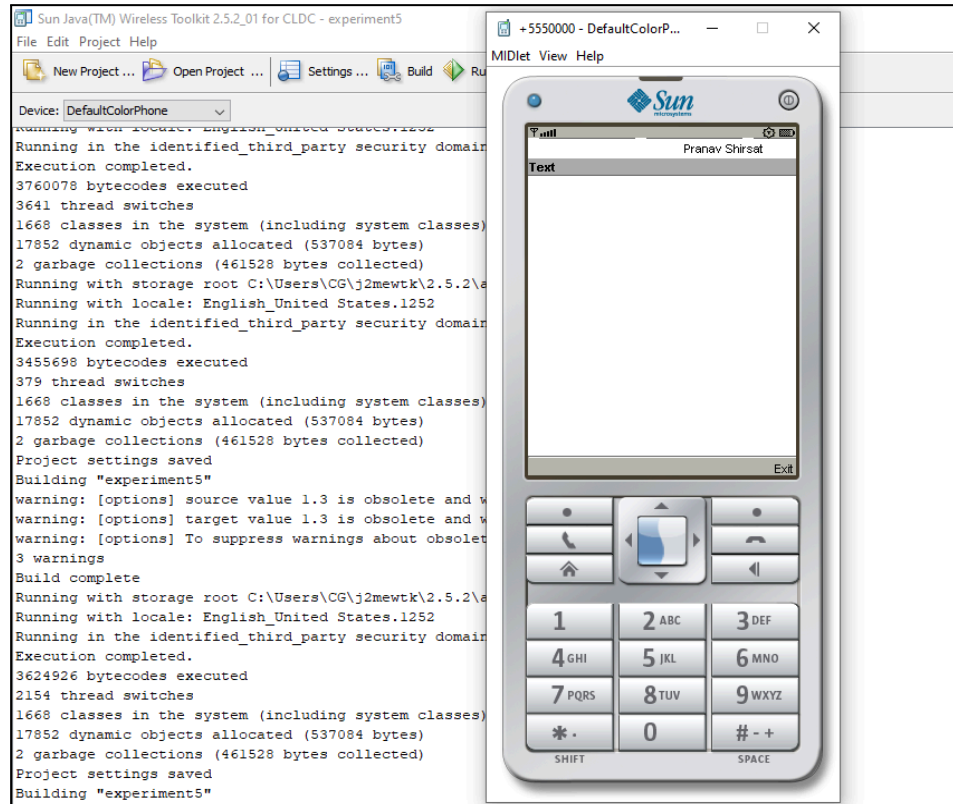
Sun Java(TM) Wireless Toolkit 2.5.2_01 for CLDC - experiment5
File Edit Project Help
New Project ... Open Project ... Settings ... Build Ru
Device: DefaultColorPhone
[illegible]
Running in the identified_third_party security domair
Execution completed.
3760078 bytecodes executed
3641 thread switches
1668 classes in the system (including system classes)
17852 dynamic objects allocated (537084 bytes)
2 garbage collections (461528 bytes collected)
Running with storage root C:\Users\CG\j2mewtk\2.5.2\a
Running with locale: English_United States.1252
Running in the identified_third_party security domair
Execution completed.
3455698 bytecodes executed
379 thread switches
1668 classes in the system (including system classes)
17852 dynamic objects allocated (537084 bytes)
2 garbage collections (461528 bytes collected)
Project settings saved
Building "experiment5"
warning: [options] source value 1.3 is obsolete and w
warning: [options] target value 1.3 is obsolete and w
warning: [options] To suppress warnings about obsolet
3 warnings
Build complete
Running with storage root C:\Users\CG\j2mewtk\2.5.2\a
Running with locale: English_United States.1252
Running in the identified_third_party security domair
Execution completed.
3624926 bytecodes executed
2154 thread switches
1668 classes in the system (including system classes)
17852 dynamic objects allocated (537084 bytes)
2 garbage collections (461528 bytes collected)
Project settings saved
Building "experiment5"

+5550000 - DefaultColorP...
MIDlet View Help
Sun microsystems
Pranav Shirsat
Text
Exit
1
2 ABC
3 DEF
4 GHI
5 JKL
6 MNO
7 PQRS
8 TUV
9 WXYZ
*.
0
# - +
SHIFT
SPACE